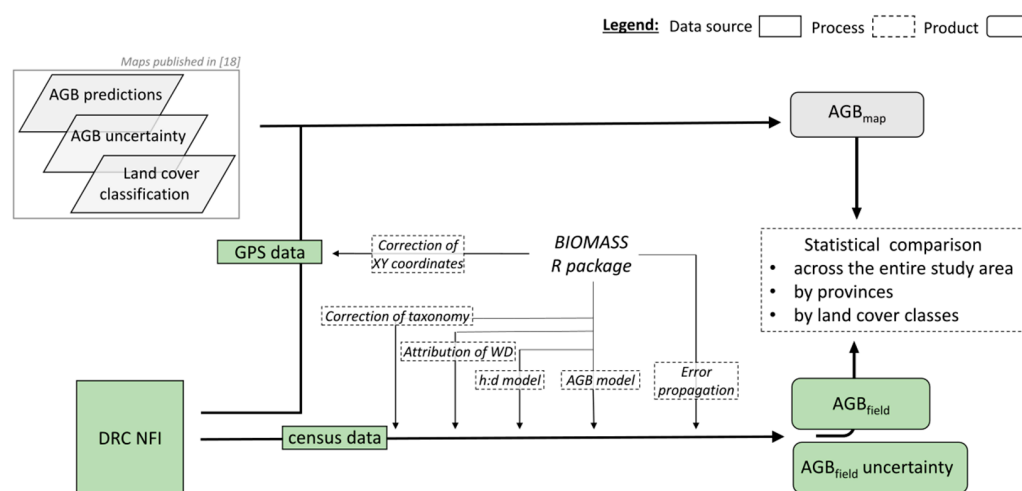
Legend: Data source Process Product

Maps published in [18]

AGB predictions

AGB uncertainty

Land cover classification

$AGB_{map}$

GPS data

Correction of XY coordinates

BIOMASS R package

Statistical comparison
• across the entire study area
• by provinces
• by land cover classes

Correction of taxonomy

Attribution of WD

h:d model

AGB model

Error propagation

DRC NFI

census data

$AGB_{field}$

$AGB_{field}$ uncertainty